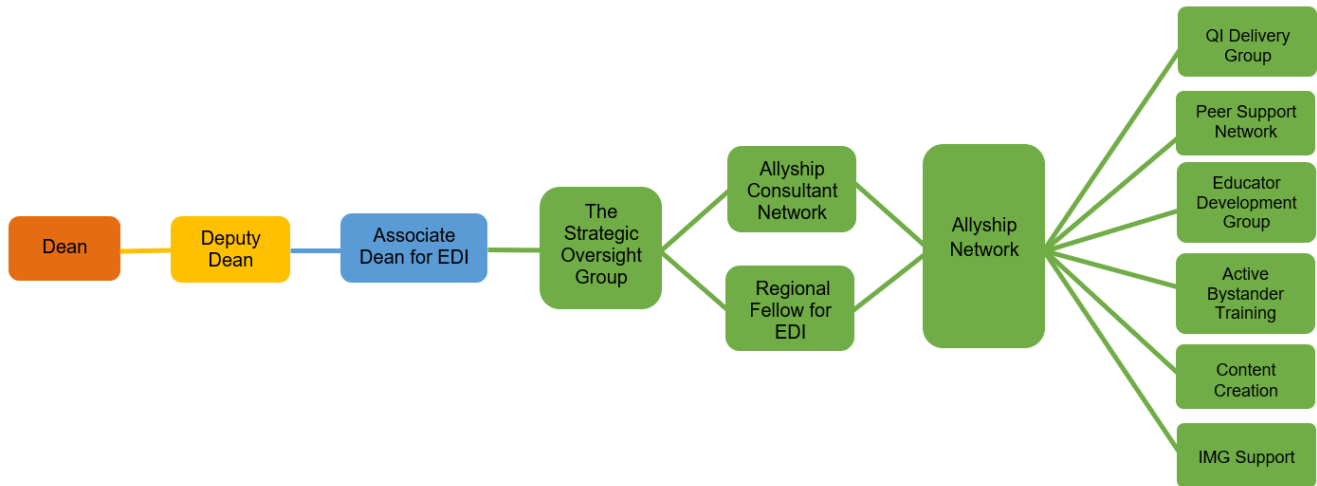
Dean

Deputy Dean

Associate Dean for EDI

The Strategic Oversight Group

Allyship Consultant Network

Regional Fellow for EDI

Allyship Network

QI Delivery Group

Peer Support Network

Educator Development Group

Active Bystander Training

Content Creation

IMG Support